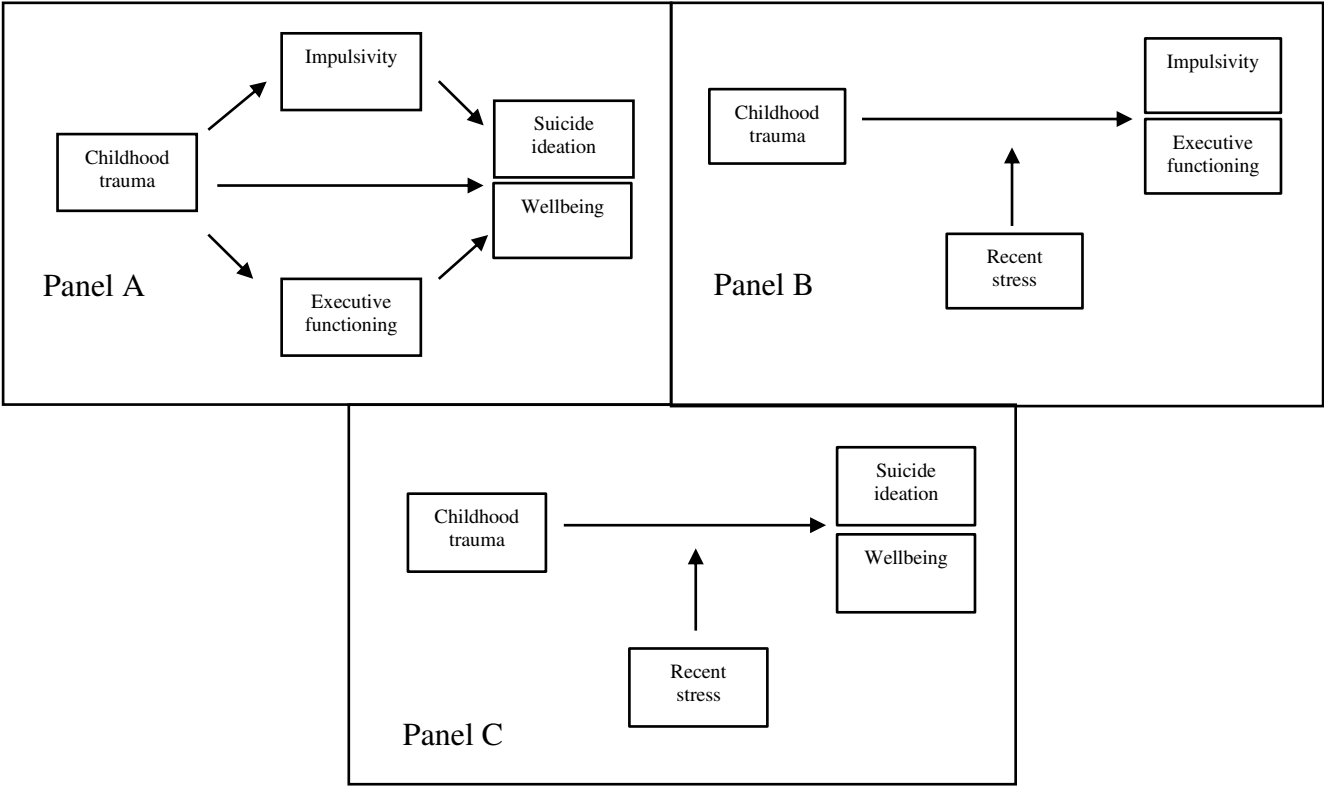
Impulsivity

Childhood trauma

Suicide ideation

Wellbeing

Executive functioning

Panel A

Childhood trauma

Impulsivity

Executive functioning

Recent stress

Panel B

Childhood trauma

Suicide ideation

Wellbeing

Recent stress

Panel C